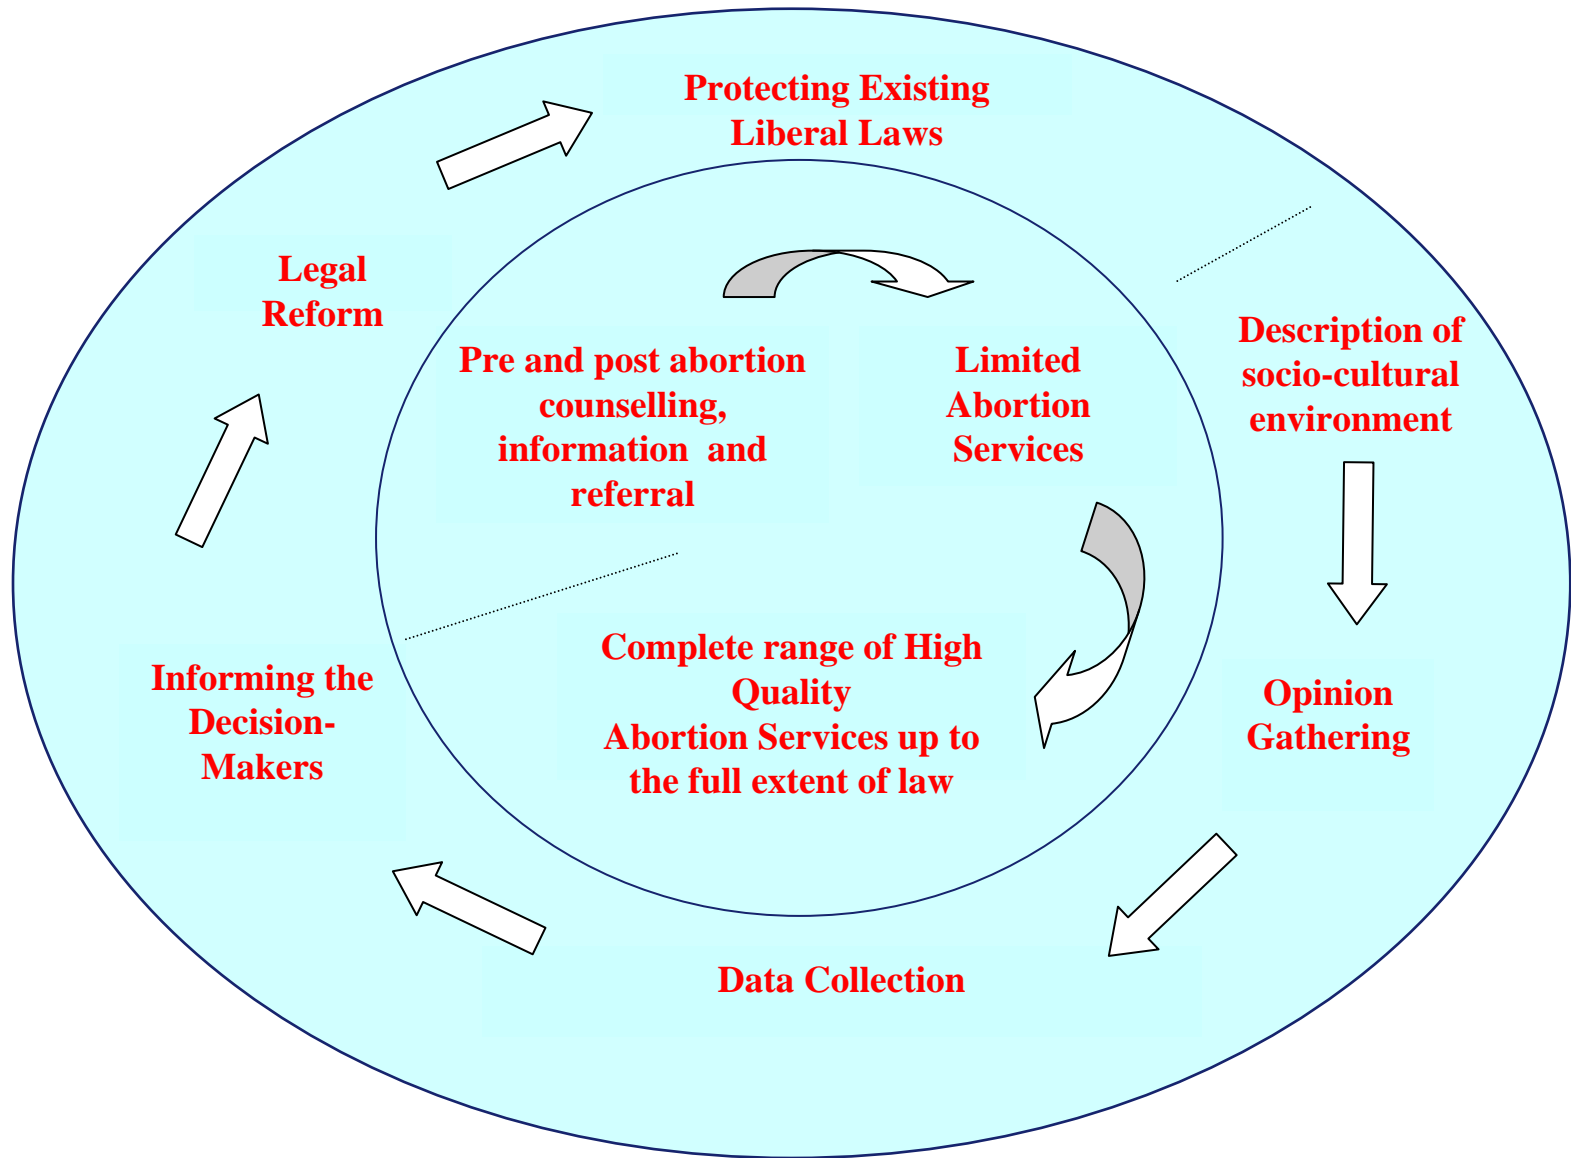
Protecting Existing Liberal Laws

Legal Reform

Description of socio-cultural environment

Pre and post abortion counselling, information and referral

Limited Abortion Services

Complete range of High Quality Abortion Services up to the full extent of law

Opinion Gathering

Informing the Decision-Makers

Data Collection